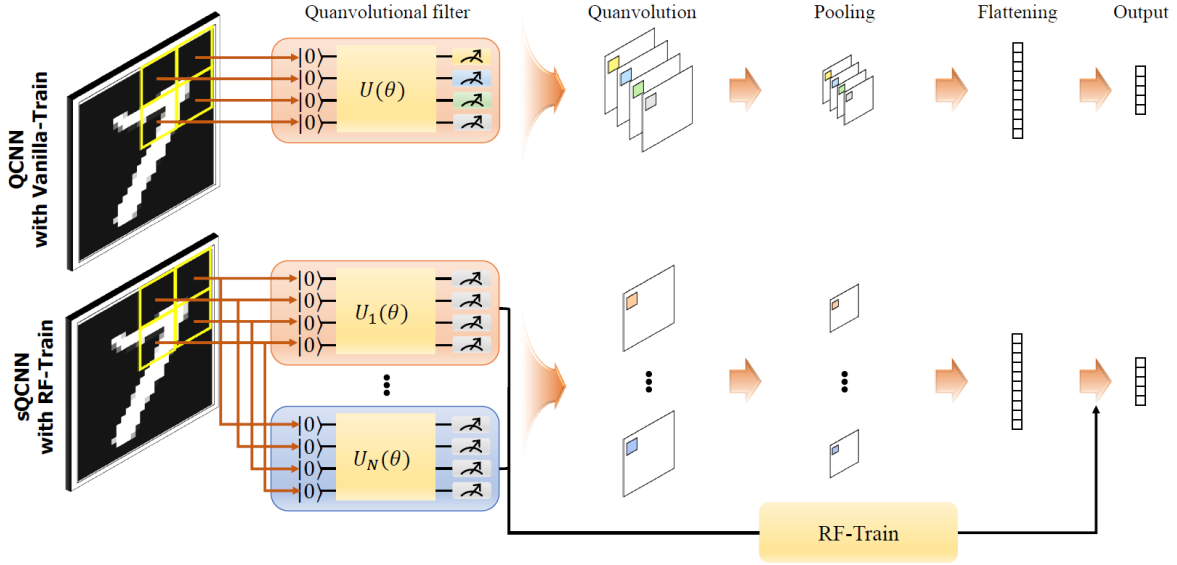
Quanvolutional filter

Quanvolution

Pooling

Flattening

Output

QCNN with Vanilla-Train

$|0\rangle$
$|0\rangle$
$|0\rangle$
$|0\rangle$

$U(\theta)$

sQCNN with RF-Train

$|0\rangle$
$|0\rangle$
$|0\rangle$
$|0\rangle$

$U_1(\theta)$

$|0\rangle$
$|0\rangle$
$|0\rangle$
$|0\rangle$

$U_N(\theta)$

RF-Train